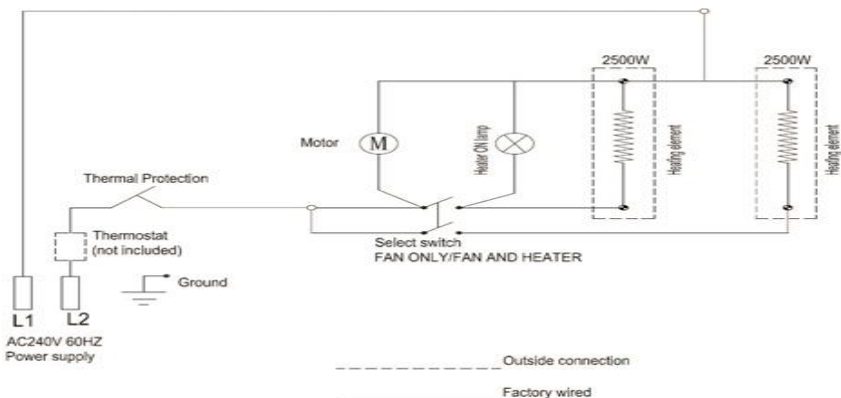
2500W
2500W
Motor
M
Heater ON lamp
Heating element
Heating element
Thermal Protection
Thermostat (not included)
Select switch
FAN ONLY/FAN AND HEATER
Ground
L1
L2
AC240V 60HZ
Power supply
Outside connection
Factory wired